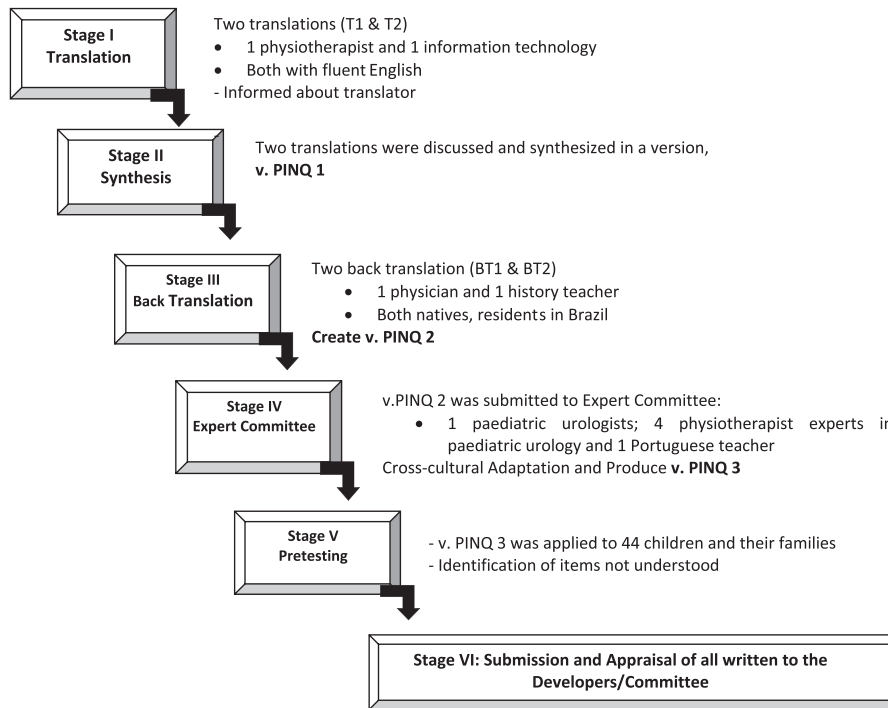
**Stage I Translation**

Two translations (T1 & T2)
- 1 physiotherapist and 1 information technology
- Both with fluent English
- Informed about translator

**Stage II Synthesis**

Two translations were discussed and synthesized in a version, **v. PINQ 1**

**Stage III Back Translation**

Two back translation (BT1 & BT2)
- 1 physician and 1 history teacher
- Both natives, residents in Brazil

**Create v. PINQ 2**

**Stage IV Expert Committee**

v.PINQ 2 was submitted to Expert Committee:
- 1 paediatric urologists; 4 physiotherapist experts in paediatric urology and 1 Portuguese teacher

Cross-cultural Adaptation and Produce **v. PINQ 3**

**Stage V Pretesting**

- v. PINQ 3 was applied to 44 children and their families
- Identification of items not understood

**Stage VI: Submission and Appraisal of all written to the Developers/Committee**